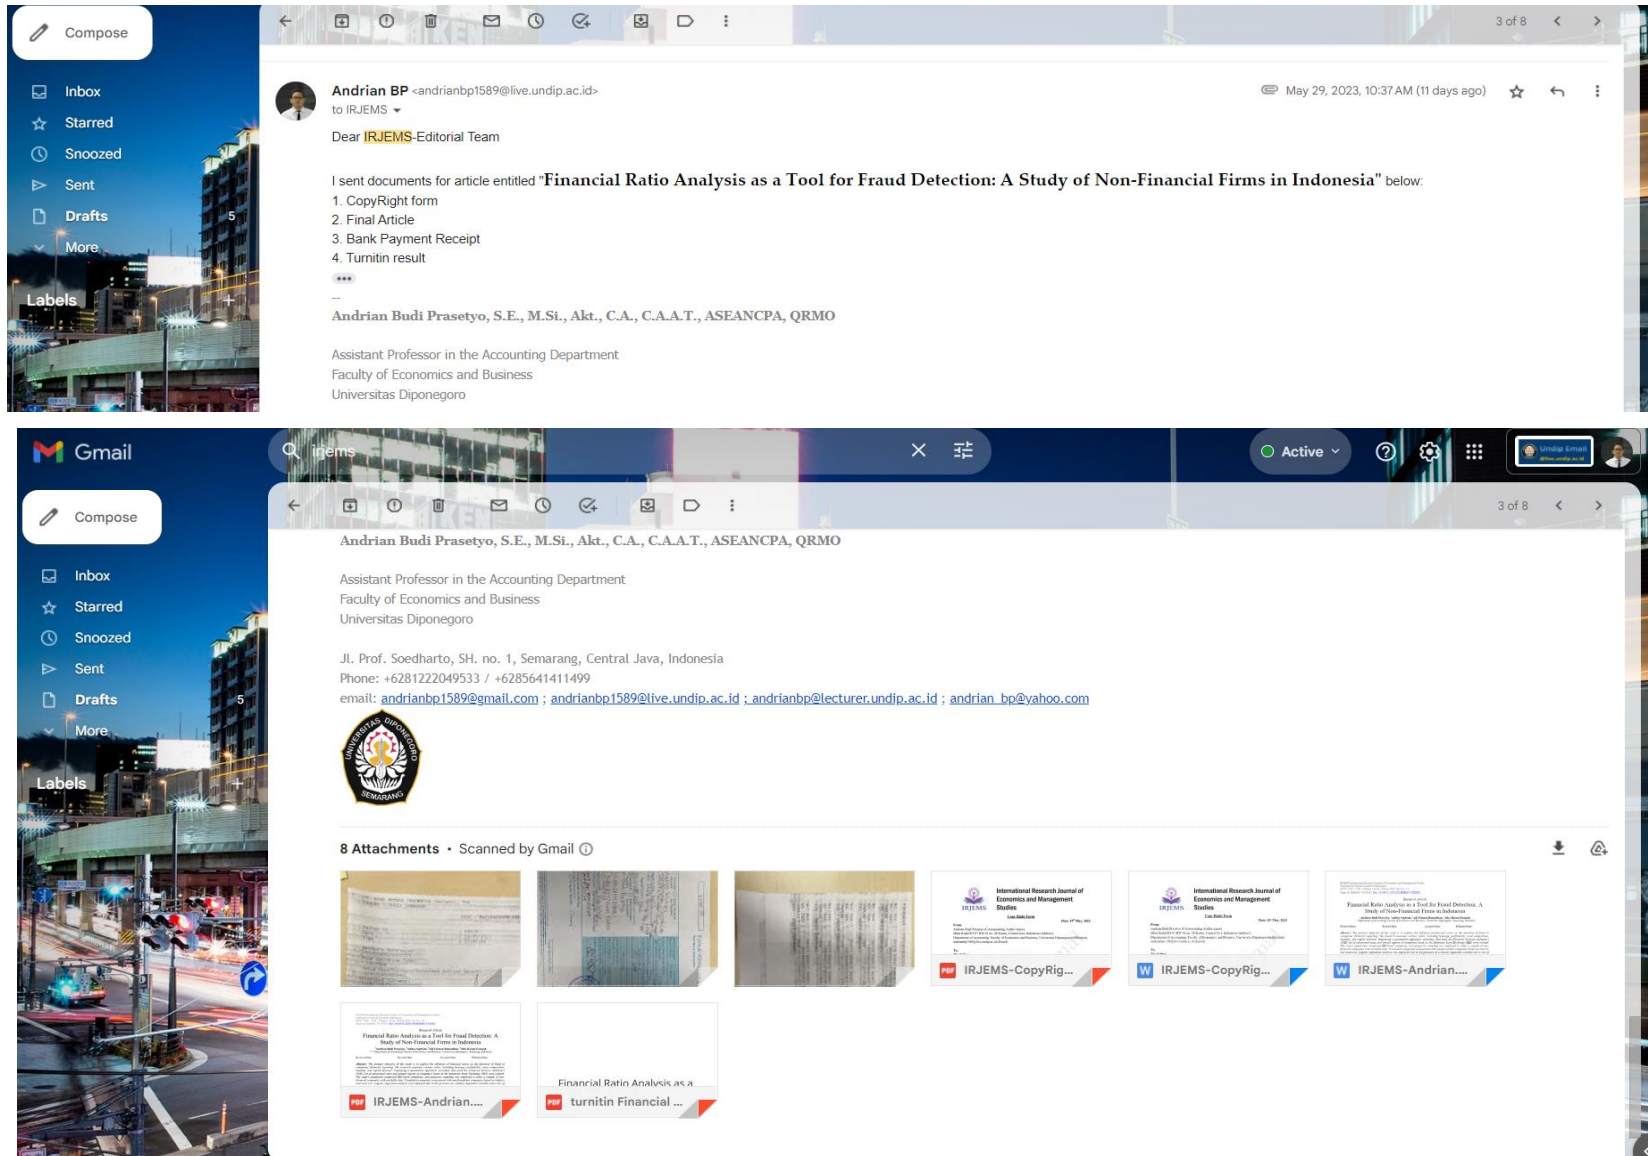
Compose

Inbox
Starred
Snoozed
Sent
Drafts 5
More

Labels +

3 of 8

Andrian BP <andrianbp1589@live.undip.ac.id>
to IRJEMS

May 29, 2023, 10:37 AM (11 days ago)

Dear IRJEMS-Editorial Team

I sent documents for article entitled "Financial Ratio Analysis as a Tool for Fraud Detection: A Study of Non-Financial Firms in Indonesia" below:
1. CopyRight form
2. Final Article
3. Bank Payment Receipt
4. Turnitin result

--
Andrian Budi Prasetyo, S.E., M.Si., Akt., C.A., C.A.A.T., ASEANCPA, QRMO

Assistant Professor in the Accounting Department
Faculty of Economics and Business
Universitas Diponegoro

Gmail

irjems

Active

Undip Email

Compose

Inbox
Starred
Snoozed
Sent
Drafts 5
More

Labels +

3 of 8

Andrian Budi Prasetyo, S.E., M.Si., Akt., C.A., C.A.A.T., ASEANCPA, QRMO

Assistant Professor in the Accounting Department
Faculty of Economics and Business
Universitas Diponegoro

Jl. Prof. Soedharto, SH. no. 1, Semarang, Central Java, Indonesia
Phone: +6281222049533 / +6285641411499
email: andrianbp1589@gmail.com ; andrianbp1589@live.undip.ac.id ; andrianbp@lecturer.undip.ac.id ; andrian_bp@yahoo.com

UNIVERSITAS DIPONEGORO SEMARANG

8 Attachments • Scanned by Gmail

International Research Journal of Economics and Management Studies

IRJEMS-CopyRig...
IRJEMS-CopyRig...
IRJEMS-Andrian....
IRJEMS-Andrian....
Financial Ratio Analysis as a
turnitin Financial ...